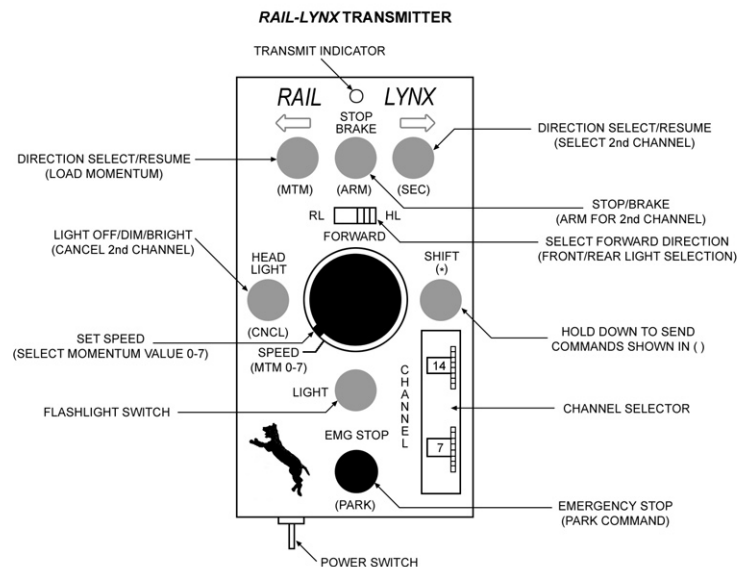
RAIL-LYNX TRANSMITTER

TRANSMIT INDICATOR

RAIL LYNX

STOP BRAKE

DIRECTION SELECT/RESUME (LOAD MOMENTUM)

(MTM) (ARM) (SEC)

DIRECTION SELECT/RESUME (SELECT 2nd CHANNEL)

STOP/BRAKE (ARM FOR 2nd CHANNEL)

RL HL

FORWARD

SELECT FORWARD DIRECTION (FRONT/REAR LIGHT SELECTION)

LIGHT OFF/DIM/BRIGHT (CANCEL 2nd CHANNEL)

HEAD LIGHT

SHIFT (*)

(CNCL)

SET SPEED (SELECT MOMENTUM VALUE 0-7)

SPEED (MTM 0-7)

HOLD DOWN TO SEND COMMANDS SHOWN IN ( )

CHANNEL

14

LIGHT

FLASHLIGHT SWITCH

CHANNEL SELECTOR

EMG STOP

7

(PARK)

EMERGENCY STOP (PARK COMMAND)

POWER SWITCH